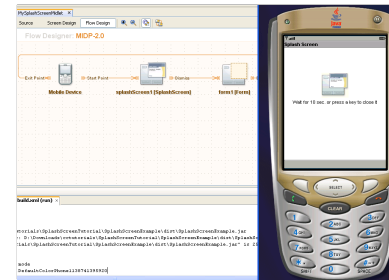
MySplashScreenMidlet ×
Source Screen Design Flow Design
Flow Designer: MIDP-2.0
Exit Point Start Point Dismiss
Mobile Device splashScreen1 [SplashScreen] form1 [Form]
build.xml (run) ×
torial\SplashScreenTutorial\SplashScreenExample\dist\SplashScreenExample.jar
: D:\Downloads\netbeans\SplashScreenTutorial\SplashScreenExample\dist\SplashScr
rial\SplashScreenTutorial\SplashScreenExample\dist\SplashScreenExample.jar" is 28
mode
DefaultColorPhone1238741395920
Splash Screen
Wait for 10 sec. or press a key to close it
SELECT
CLEAR